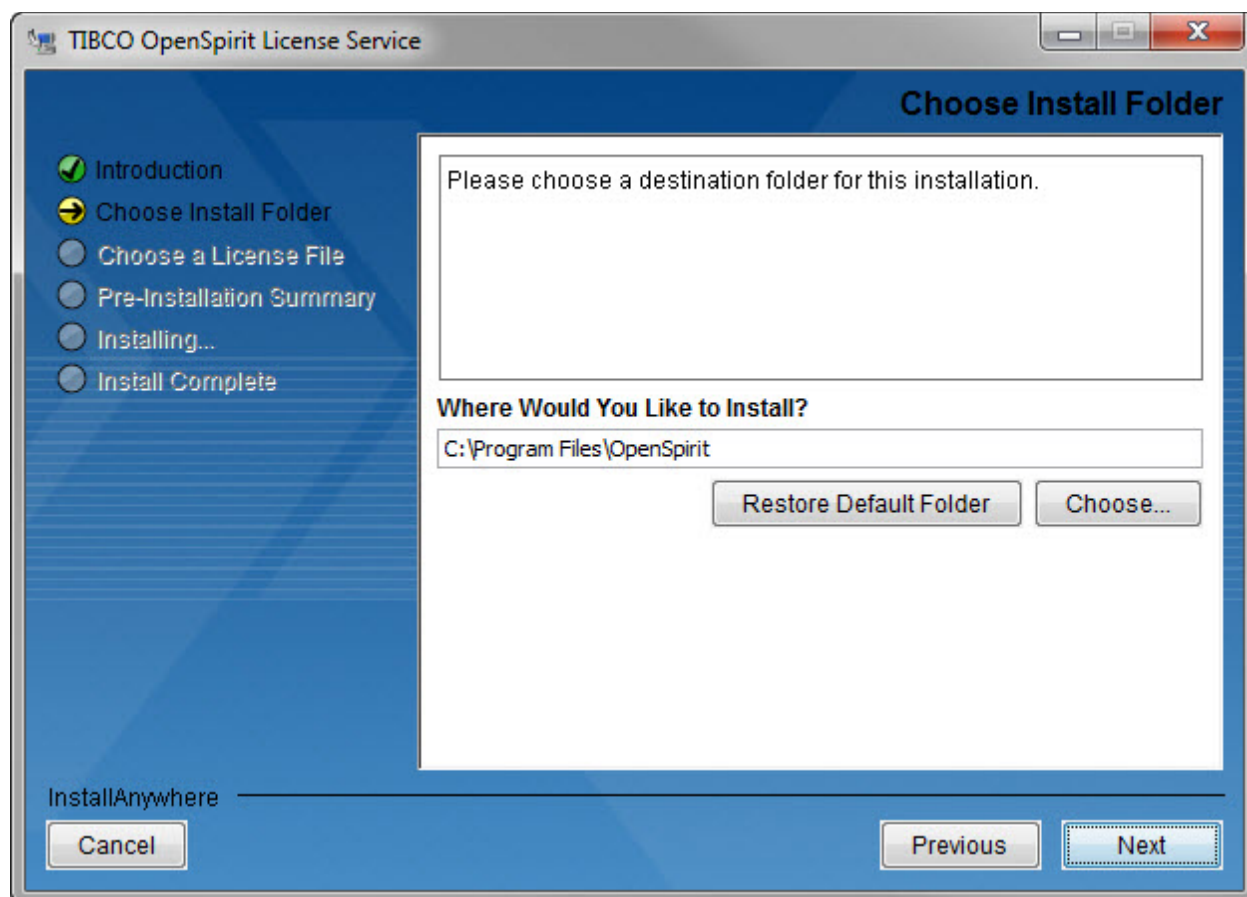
TIBCO OpenSpirit License Service

Choose Install Folder

Introduction
Choose Install Folder
Choose a License File
Pre-Installation Summary
Installing...
Install Complete

Please choose a destination folder for this installation.

Where Would You Like to Install?

C:\Program Files\OpenSpirit

Restore Default Folder

Choose...

InstallAnywhere

Cancel

Previous

Next